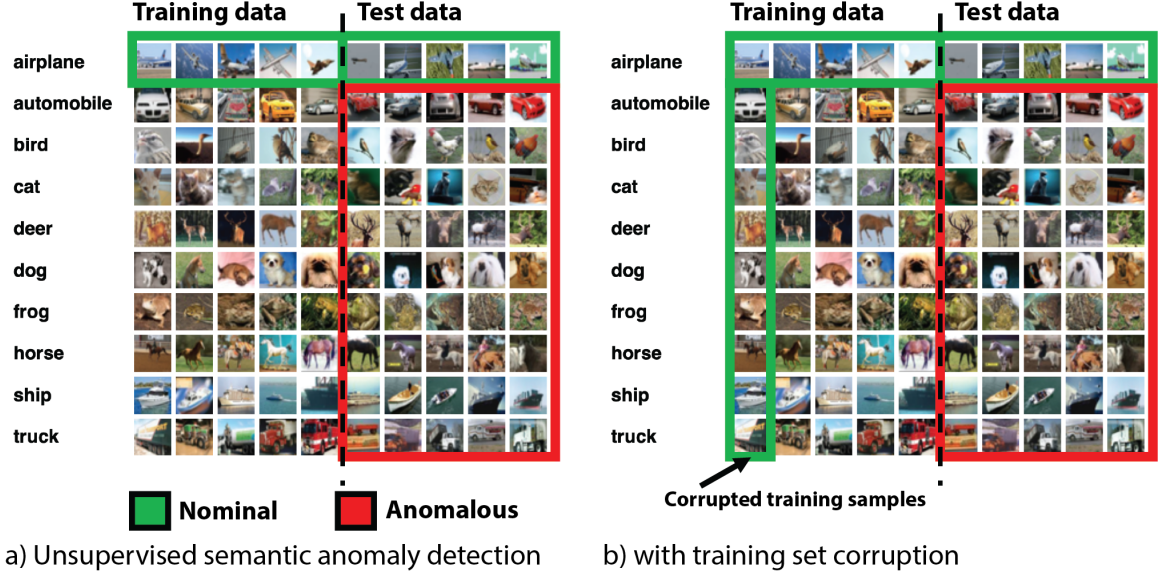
Training data Test data

airplane
automobile
bird
cat
deer
dog
frog
horse
ship
truck

Nominal Anomalous

a) Unsupervised semantic anomaly detection

Training data Test data

airplane
automobile
bird
cat
deer
dog
frog
horse
ship
truck

Corrupted training samples

b) with training set corruption